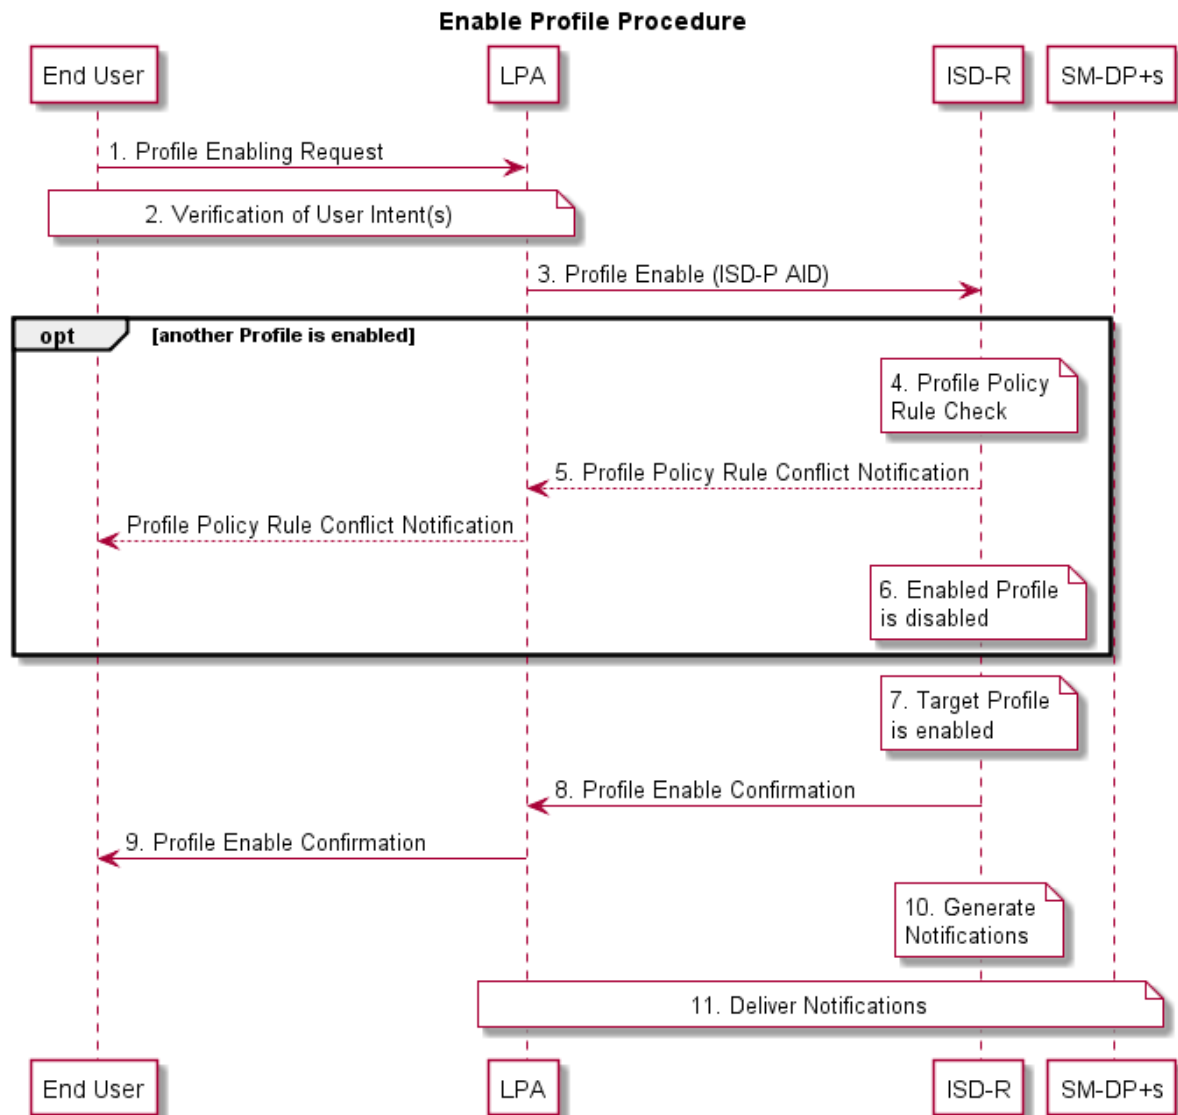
Enable Profile Procedure

End User

LPA

ISD-R

SM-DP+s

1. Profile Enabling Request

2. Verification of User Intent(s)

3. Profile Enable (ISD-P AID)

opt [another Profile is enabled]

4. Profile Policy Rule Check

5. Profile Policy Rule Conflict Notification

Profile Policy Rule Conflict Notification

6. Enabled Profile is disabled

7. Target Profile is enabled

8. Profile Enable Confirmation

9. Profile Enable Confirmation

10. Generate Notifications

11. Deliver Notifications

End User

LPA

ISD-R

SM-DP+s